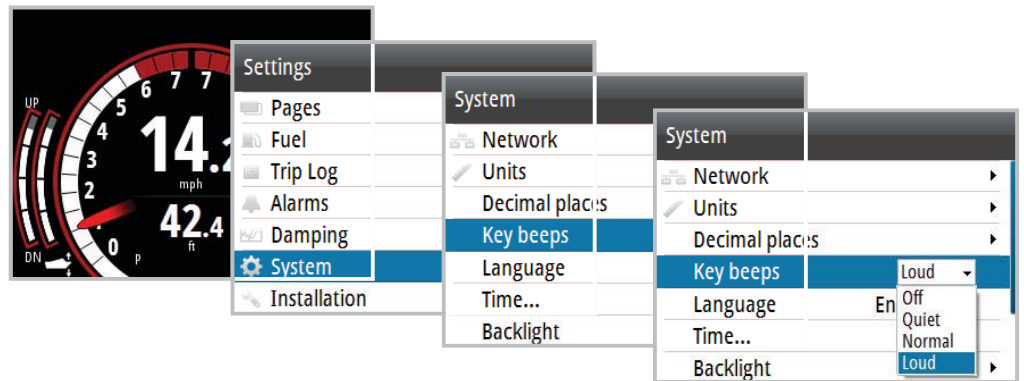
UP
DN
0
1
2
3
4
5
6
7
7
14.
mph
42.4
ft
P

Settings
Pages
Fuel
Trip Log
Alarms
Damping
System
Installation

System
Network
Units
Decimal places
Key beeps
Language
Time...
Backlight

System
Network
Units
Decimal places
Key beeps
Loud
Language
En
Time...
Backlight
Off
Quiet
Normal
Loud